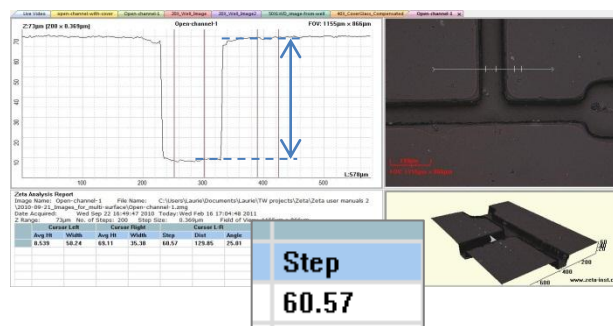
Live Video | open-channel-with-cover | Open-channel-1 | 20X_Well_Image | 20X_Well_Image2 | 50X-WD_Image-from-wall | 40X_CoverGlass_Compensated | Open-channel-1

Z:73µm [200 x 0.369µm] | Open-channel-1 | FOV: 1155µm x 866µm

70
60
50
40
30
20
10

100 | 200 | 300 | 400 | 500

L:578µm

Zeta Analysis Report
Image Name: Open-channel-1 File Name: C:\Users\Laurie\Documents\Laurie\TW projects\Zeta\Zeta user manuals 2\2010-09-21_Images_for_multi-surface\Open-channel-1.zmg
Date Acquired: Wed Sep 22 16:49:47 2010 Today:Wed Feb 16 17:04:48 2011
Z Range: 73µm No. of Steps: 200 Step Size: 0.369µm Field of View: 1155µm x 866µm

| Cursor Left | | Cursor Right | | Cursor L-R | | |
|---|---|---|---|---|---|---|
| Avg Ht | Width | Avg Ht | Width | Step | Dist | Angle |
| 8.539 | 50.24 | 69.11 | 35.38 | 60.57 | 129.85 | 25.01 |

| Step |
|---|
| 60.57 |

FOV: 1155µm x 866µm

400
600
www.zeta-inst.com